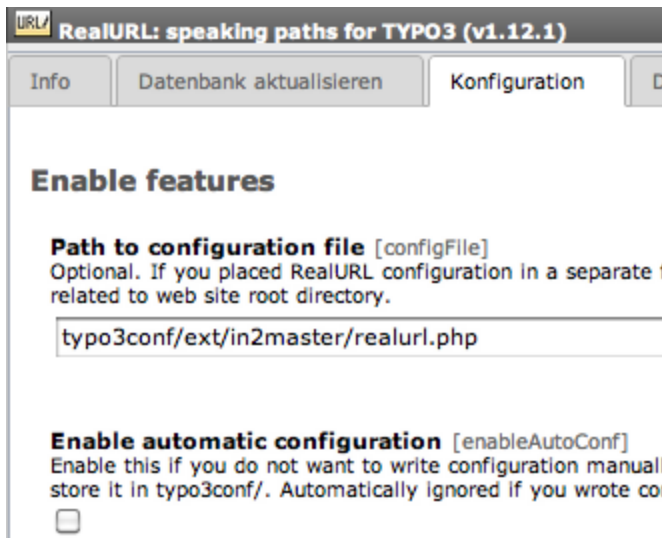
URL/ RealURL: speaking paths for TYPO3 (v1.12.1)

Info | Datenbank aktualisieren | Konfiguration | D

Enable features

Path to configuration file [configFile]
Optional. If you placed RealURL configuration in a separate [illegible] related to web site root directory.

typo3conf/ext/in2master/realurl.php

Enable automatic configuration [enableAutoConf]
Enable this if you do not want to write configuration manuall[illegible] store it in typo3conf/. Automatically ignored if you wrote co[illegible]